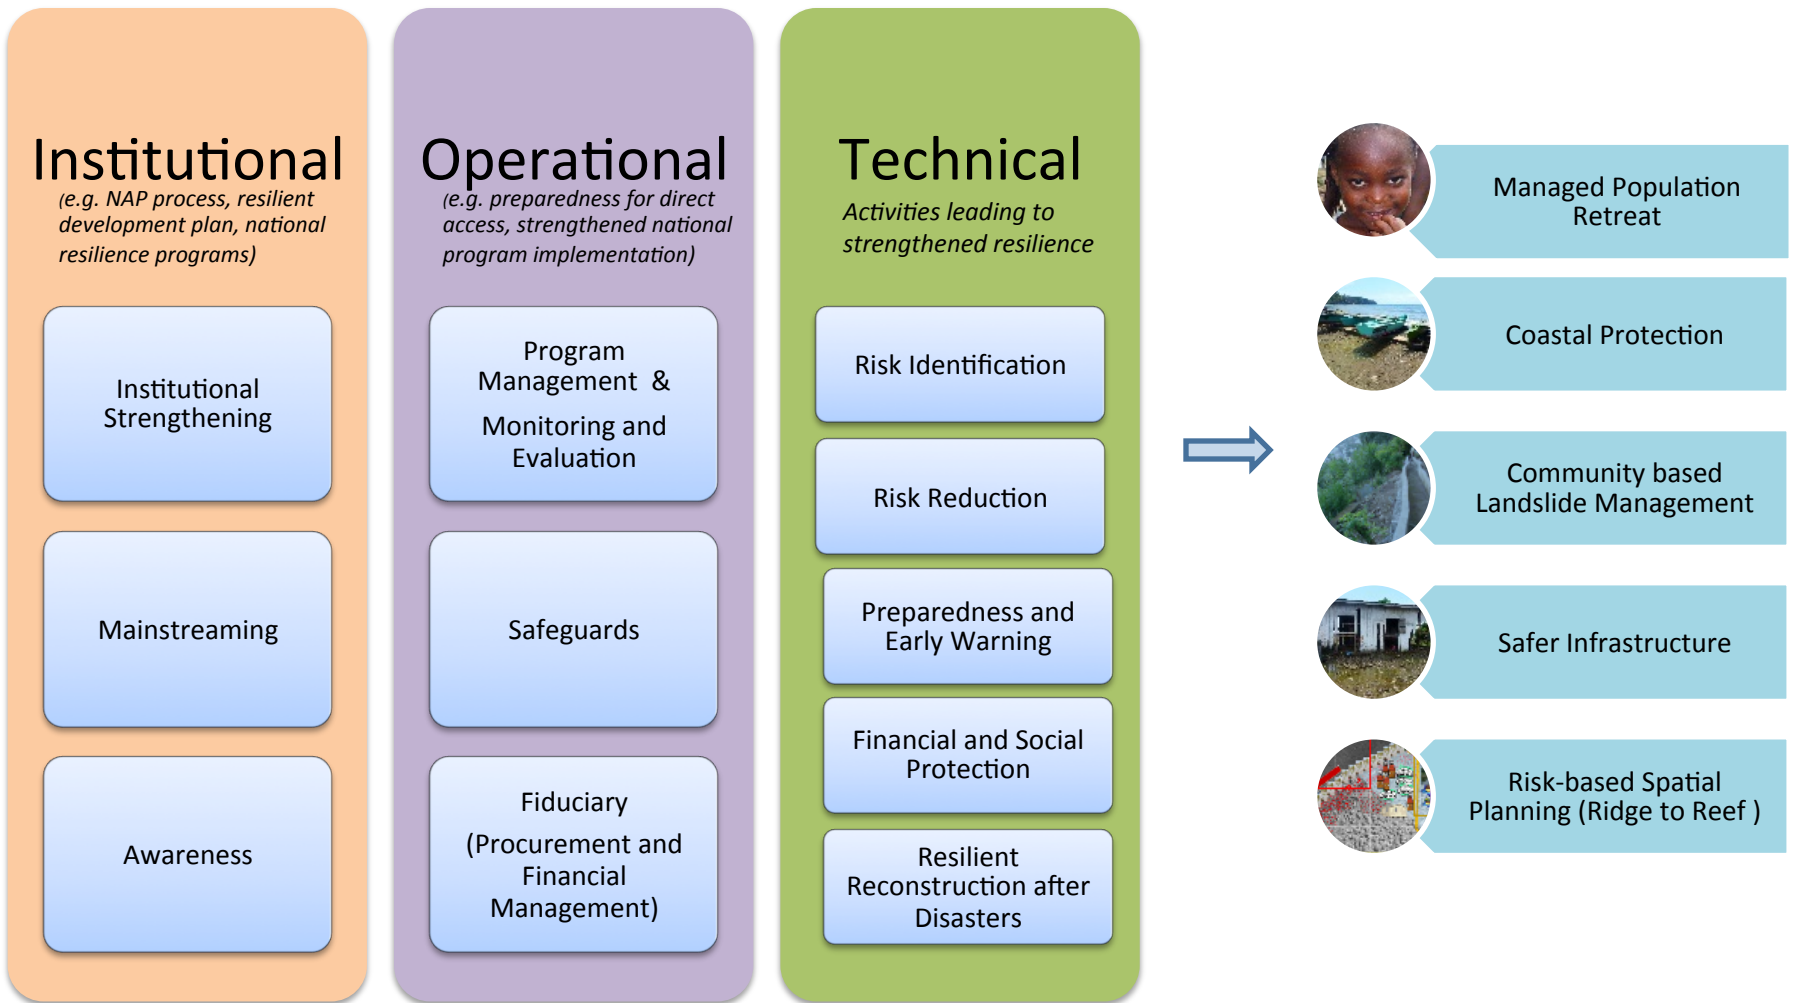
Institutional
(e.g. NAP process, resilient development plan, national resilience programs)

Institutional Strengthening

Mainstreaming

Awareness

Operational
(e.g. preparedness for direct access, strengthened national program implementation)

Program Management &

Monitoring and Evaluation

Safeguards

Fiduciary

(Procurement and Financial Management)

Technical
Activities leading to strengthened resilience

Risk Identification

Risk Reduction

Preparedness and Early Warning

Financial and Social Protection

Resilient Reconstruction after Disasters

Managed Population Retreat

Coastal Protection

Community based Landslide Management

Safer Infrastructure

Risk-based Spatial Planning (Ridge to Reef )